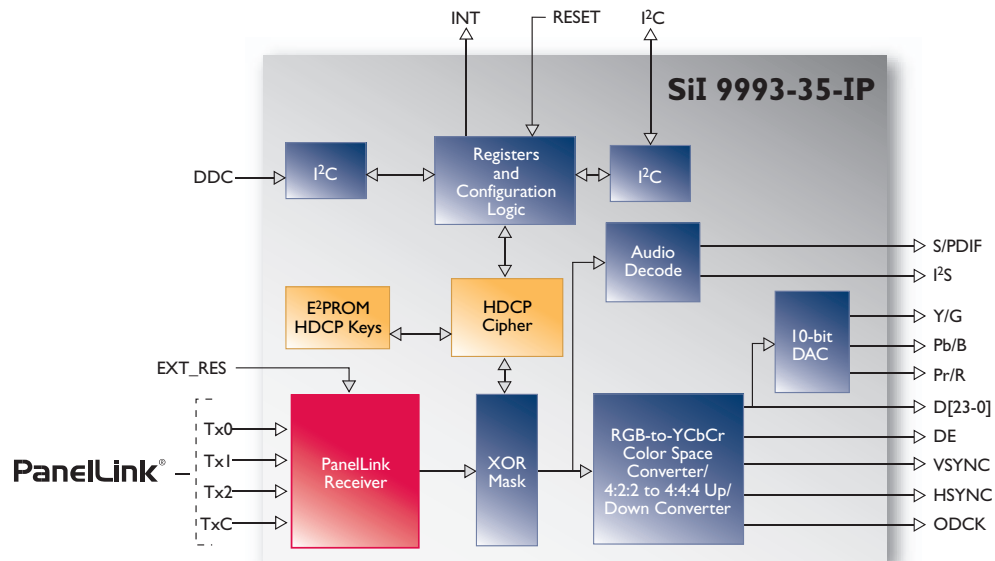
INT
RESET
$I^2C$
SiI 9993-35-IP
DDC
$I^2C$
Registers and Configuration Logic
$I^2C$
Audio Decode
S/PDIF
$I^2S$
$E^2PROM$ HDCP Keys
HDCP Cipher
10-bit DAC
Y/G
Pb/B
Pr/R
EXT_RES
D[23-0]
Tx0
Tx1
Tx2
TxC
PanelLink®
PanelLink Receiver
XOR Mask
RGB-to-YCbCr Color Space Converter/ 4:2:2 to 4:4:4 Up/ Down Converter
DE
VSYNC
HSYNC
ODCK